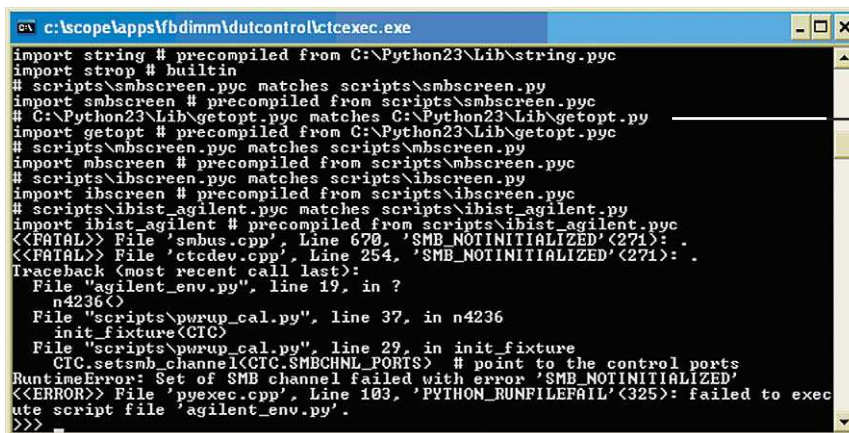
c:\scope\apps\fbdimm\dutcontrol\ctcexec.exe

import string # precompiled from C:\Python23\Lib\string.pyc
import strop # builtin
# scripts\smbscreen.pyc matches scripts\smbscreen.py
import smbscreen # precompiled from scripts\smbscreen.pyc
# C:\Python23\Lib\getopt.pyc matches C:\Python23\Lib\getopt.py
import getopt # precompiled from C:\Python23\Lib\getopt.pyc
# scripts\mbscreen.pyc matches scripts\mbscreen.py
import mbscreen # precompiled from scripts\mbscreen.pyc
# scripts\ibscreen.pyc matches scripts\ibscreen.py
import ibscreen # precompiled from scripts\ibscreen.pyc
# scripts\ibist_agilent.pyc matches scripts\ibist_agilent.py
import ibist_agilent # precompiled from scripts\ibist_agilent.pyc
<<FATAL>> File 'smbus.cpp', Line 670, 'SMB_NOTINITIALIZED'(271): .
<<FATAL>> File 'ctcdev.cpp', Line 254, 'SMB_NOTINITIALIZED'(271): .
Traceback (most recent call last):
  File "agilent_env.py", line 19, in ?
    n4236()
  File "scripts\pwrup_cal.py", line 37, in n4236
    init_fixture(CTC)
  File "scripts\pwrup_cal.py", line 29, in init_fixture
    CTC.setsmb_channel(CTC.SMBCHNL_PORTS)  # point to the control ports
RuntimeError: Set of SMB channel failed with error 'SMB_NOTINITIALIZED'
<<ERROR>> File 'pyexec.cpp', Line 103, 'PYTHON_RUNFILEFAIL'(325): failed to execute script file 'agilent_env.py'.
>>> _